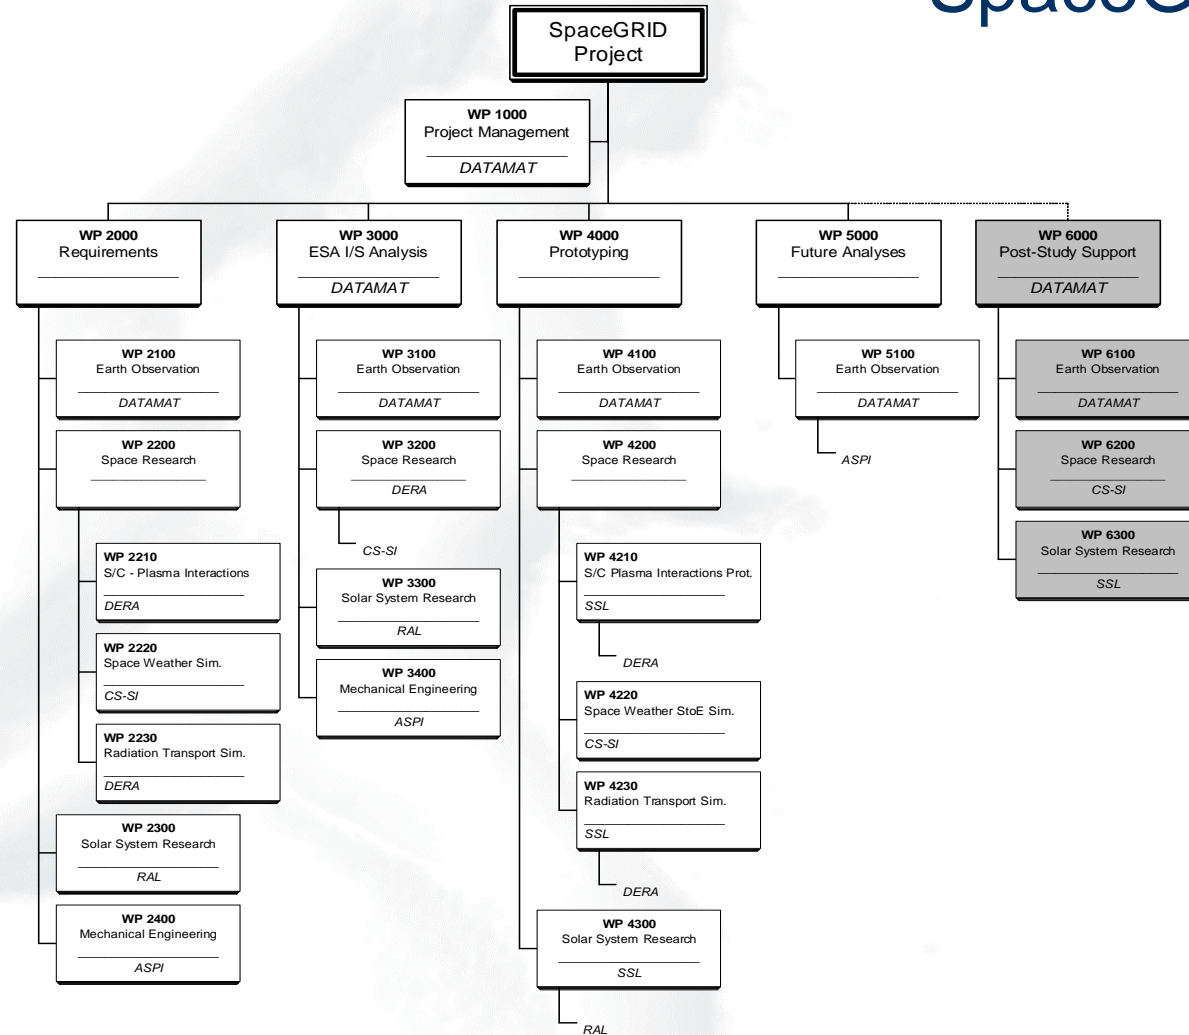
SpaceG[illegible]

SpaceGRID Project

WP 1000
Project Management
DATAMAT

WP 2000
Requirements

WP 2100
Earth Observation
DATAMAT

WP 2200
Space Research

WP 2210
S/C - Plasma Interactions
DERA

WP 2220
Space Weather Sim.
CS-SI

WP 2230
Radiation Transport Sim.
DERA

WP 2300
Solar System Research
RAL

WP 2400
Mechanical Engineering
ASPI

WP 3000
ESA I/S Analysis
DATAMAT

WP 3100
Earth Observation
DATAMAT

WP 3200
Space Research
DERA

CS-SI

WP 3300
Solar System Research
RAL

WP 3400
Mechanical Engineering
ASPI

WP 4000
Prototyping

WP 4100
Earth Observation
DATAMAT

WP 4200
Space Research

WP 4210
S/C Plasma Interactions Prot.
SSL

DERA

WP 4220
Space Weather StoE Sim.
CS-SI

WP 4230
Radiation Transport Sim.
SSL

DERA

WP 4300
Solar System Research
SSL

RAL

WP 5000
Future Analyses

WP 5100
Earth Observation
DATAMAT

ASPI

WP 6000
Post-Study Support
DATAMAT

WP 6100
Earth Observation
DATAMAT

WP 6200
Space Research
CS-SI

WP 6300
Solar System Research
SSL